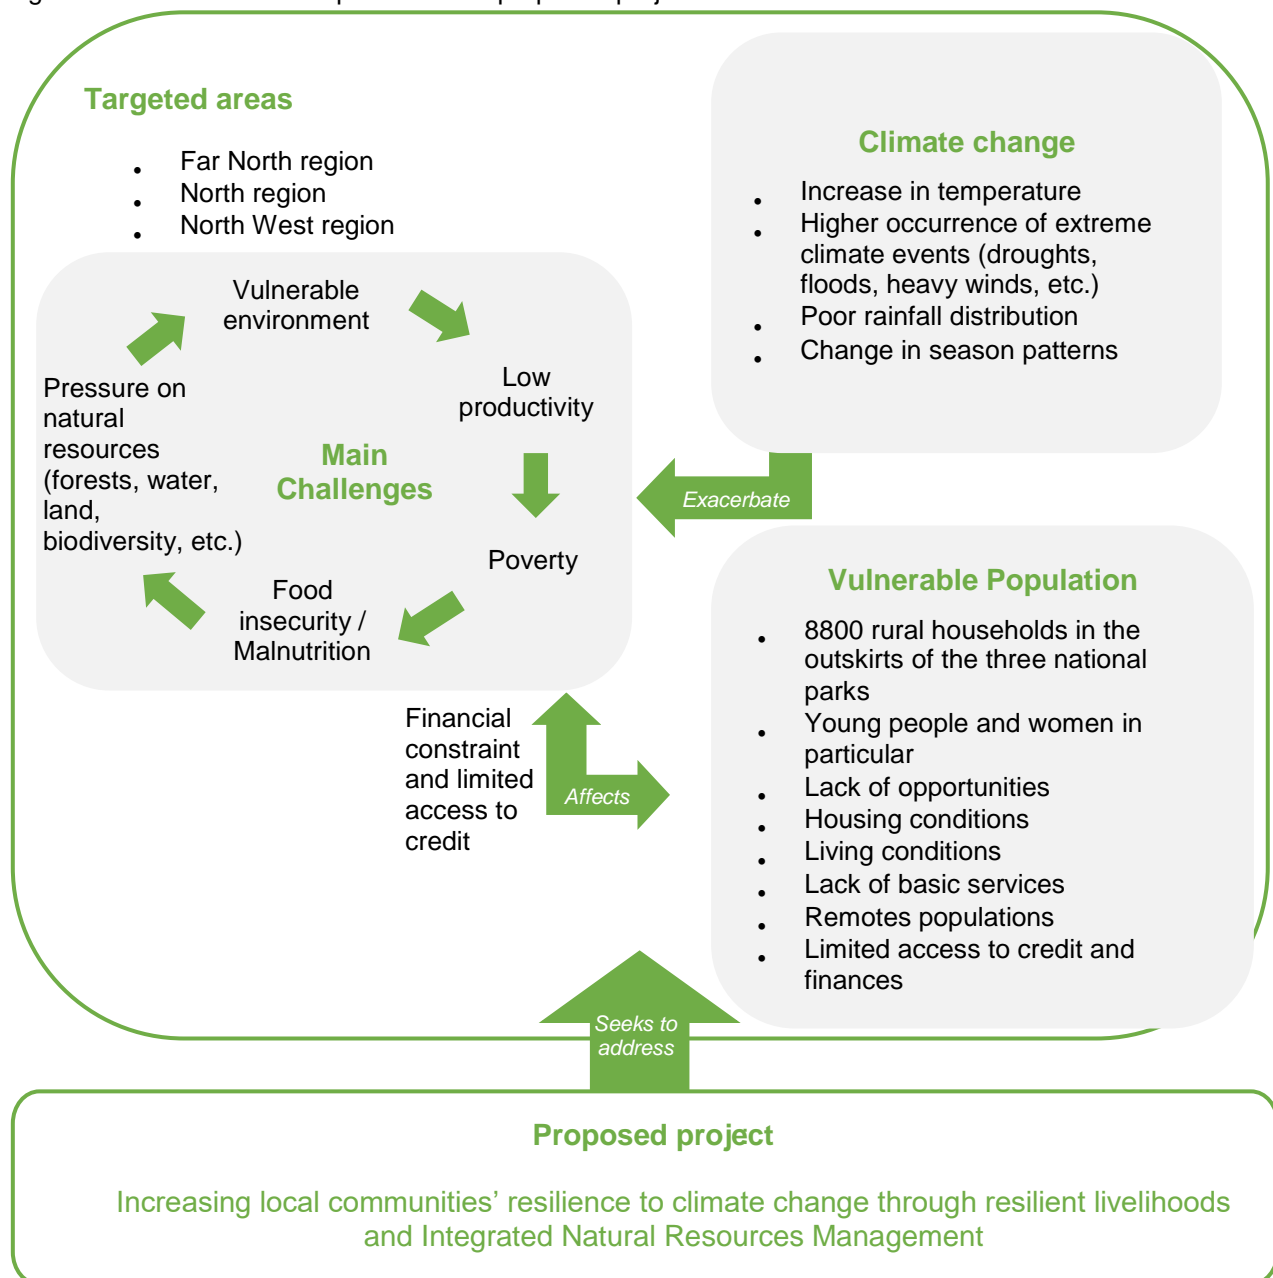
Targeted areas

- Far North region
- North region
- North West region

Climate change

- Increase in temperature
- Higher occurrence of extreme climate events (droughts, floods, heavy winds, etc.)
- Poor rainfall distribution
- Change in season patterns

Vulnerable environment

Low productivity

Main Challenges

Poverty

Food insecurity / Malnutrition

Pressure on natural resources (forests, water, land, biodiversity, etc.)

Exacerbate

Vulnerable Population

- 8800 rural households in the outskirts of the three national parks
- Young people and women in particular
- Lack of opportunities
- Housing conditions
- Living conditions
- Lack of basic services
- Remotes populations
- Limited access to credit and finances

Financial constraint and limited access to credit

Affects

Seeks to address

Proposed project

Increasing local communities' resilience to climate change through resilient livelihoods and Integrated Natural Resources Management